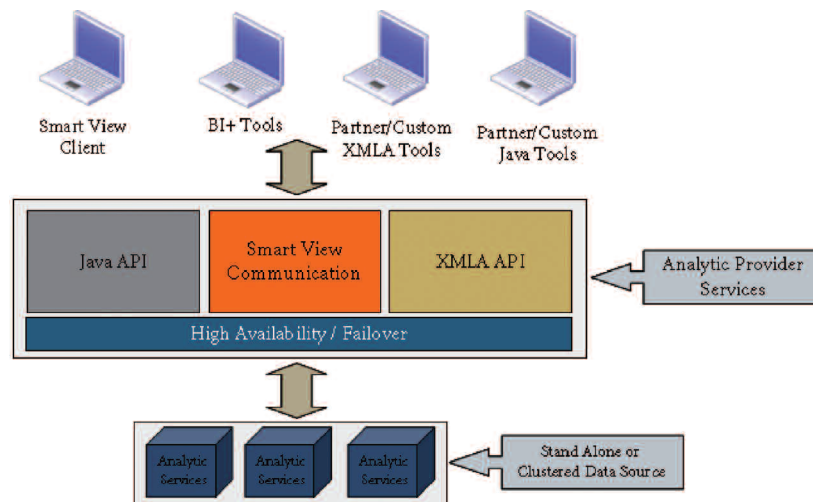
Smart View Client

BI+ Tools

Partner/Custom XMLA Tools

Partner/Custom Java Tools

Java API

Smart View Communication

XMLA API

Analytic Provider Services

High Availability / Failover

Analytic Services

Analytic Services

Analytic Services

Stand Alone or Clustered Data Source